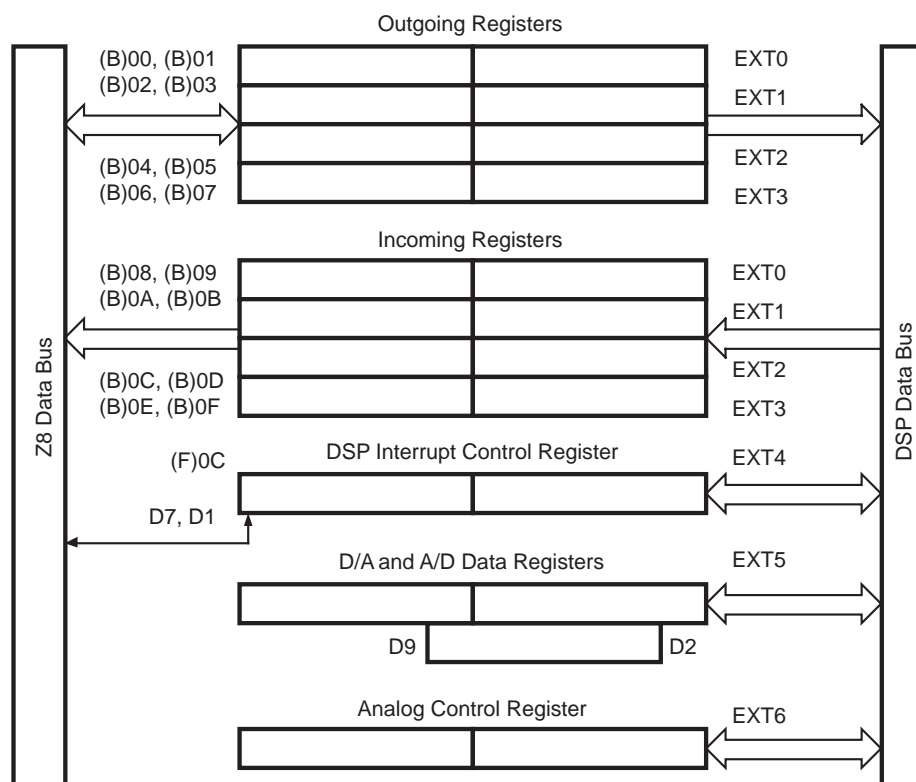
Outgoing Registers

(B)00, (B)01
(B)02, (B)03
(B)04, (B)05
(B)06, (B)07

EXT0
EXT1
EXT2
EXT3

Incoming Registers

(B)08, (B)09
(B)0A, (B)0B
(B)0C, (B)0D
(B)0E, (B)0F

EXT0
EXT1
EXT2
EXT3

Z8 Data Bus

DSP Data Bus

(F)0C

DSP Interrupt Control Register

EXT4

D7, D1

D/A and A/D Data Registers

EXT5

D9

D2

Analog Control Register

EXT6